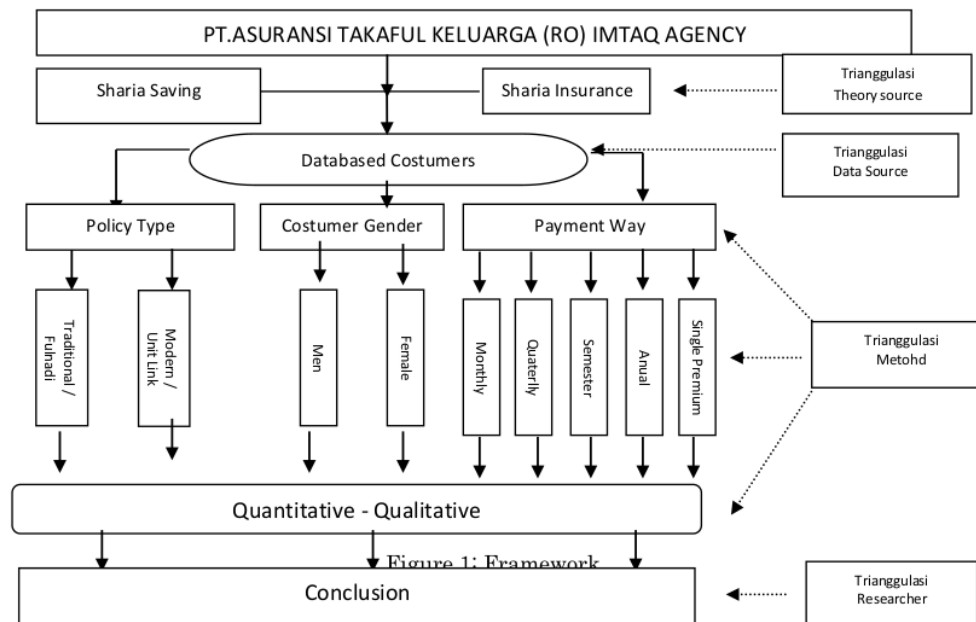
PT.ASURANSI TAKAFUL KELUARGA (RO) IMTAQ AGENCY

Sharia Saving

Sharia Insurance

Trianggulasi Theory source

Databased Costumers

Trianggulasi Data Source

Policy Type

Costumer Gender

Payment Way

Traditional / Fulnadi

Modern / Unit Link

Men

Female

Monthly

Quaterly

Semester

Anual

Single Premium

Trianggulasi Metohd

Quantitative - Qualitative

Figure 1: Framework

Conclusion

Trianggulasi Researcher